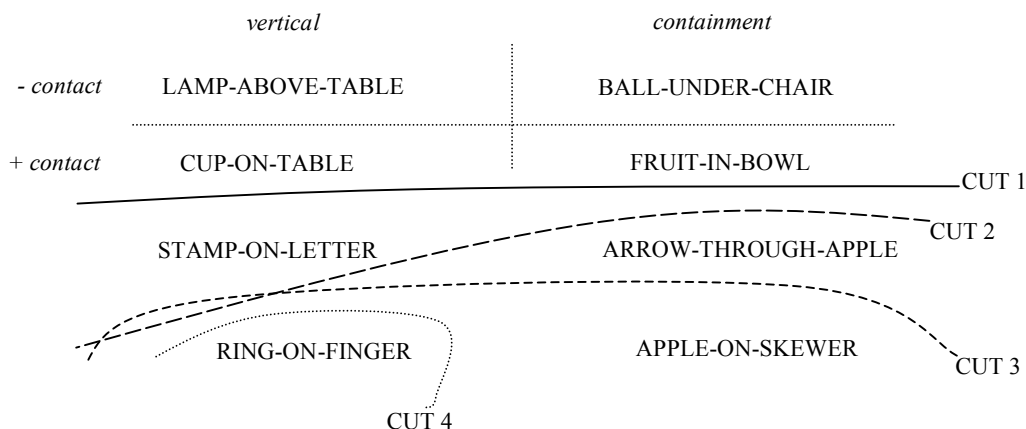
*vertical* *containment*

*- contact* LAMP-ABOVE-TABLE BALL-UNDER-CHAIR

*+ contact* CUP-ON-TABLE FRUIT-IN-BOWL

CUT 1

STAMP-ON-LETTER ARROW-THROUGH-APPLE

CUT 2

RING-ON-FINGER APPLE-ON-SKEWER

CUT 3

CUT 4